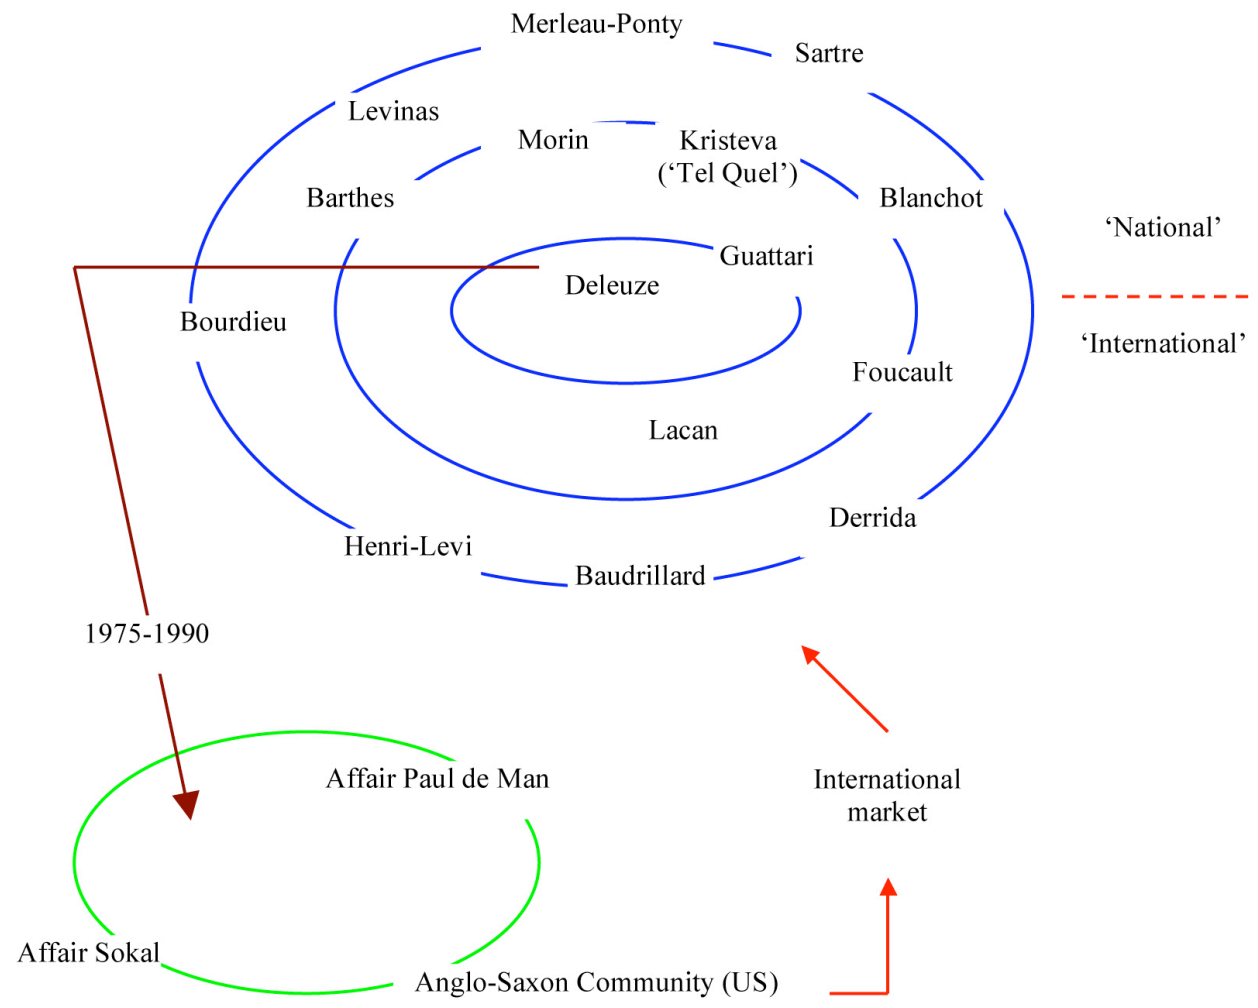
Merleau-Ponty
Sartre
Levinas
Morin
Kristeva
(‘Tel Quel’)
Barthes
Blanchot
‘National’
Guattari
Deleuze
Bourdieu
‘International’
Foucault
Lacan
Derrida
Henri-Levi
Baudrillard
1975-1990
Affair Paul de Man
International
market
Affair Sokal
Anglo-Saxon Community (US)